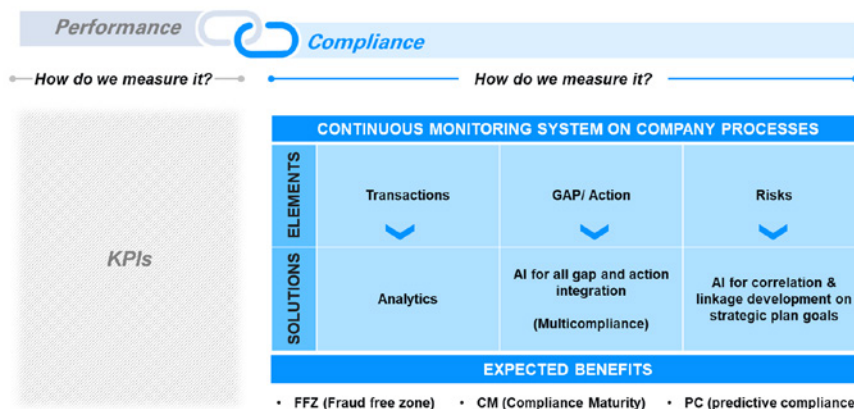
Performance
Compliance

How do we measure it?
How do we measure it?

KPIs

CONTINUOUS MONITORING SYSTEM ON COMPANY PROCESSES

| | | | |
|---|---|---|---|
| ELEMENTS | Transactions | GAP/ Action | Risks |
| SOLUTIONS | Analytics | AI for all gap and action integration (Multicompliance) | AI for correlation & linkage development on strategic plan goals |

EXPECTED BENEFITS

• FFZ (Fraud free zone) • CM (Compliance Maturity) • PC (predictive compliance